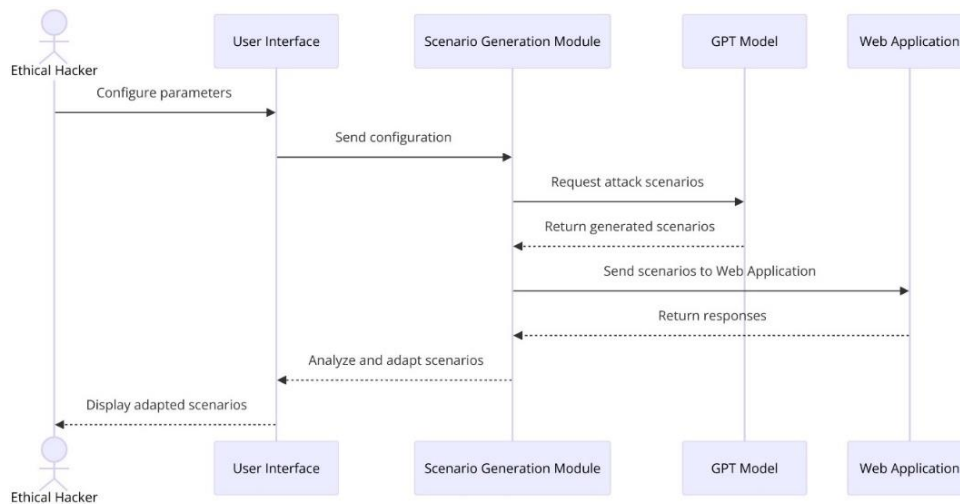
Ethical Hacker

User Interface

Scenario Generation Module

GPT Model

Web Application

Configure parameters

Send configuration

Request attack scenarios

Return generated scenarios

Send scenarios to Web Application

Return responses

Analyze and adapt scenarios

Display adapted scenarios

Ethical Hacker

User Interface

Scenario Generation Module

GPT Model

Web Application